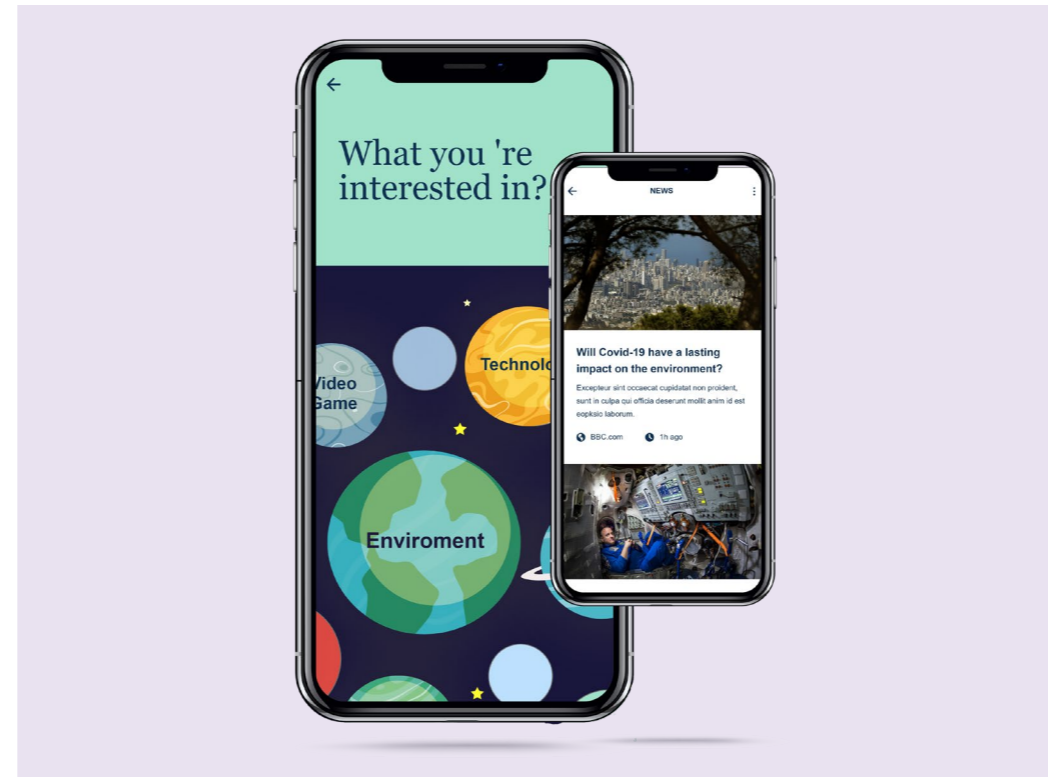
←

What you 're interested in?

Video Game

Technolo

Enviroment

←

NEWS

Will Covid-19 have a lasting impact on the environment?

Excepteur sint occaecat cupidatat non proident, sunt in culpa qui officia deserunt mollit anim id est eopksio laborum.

BBC.com

1h ago